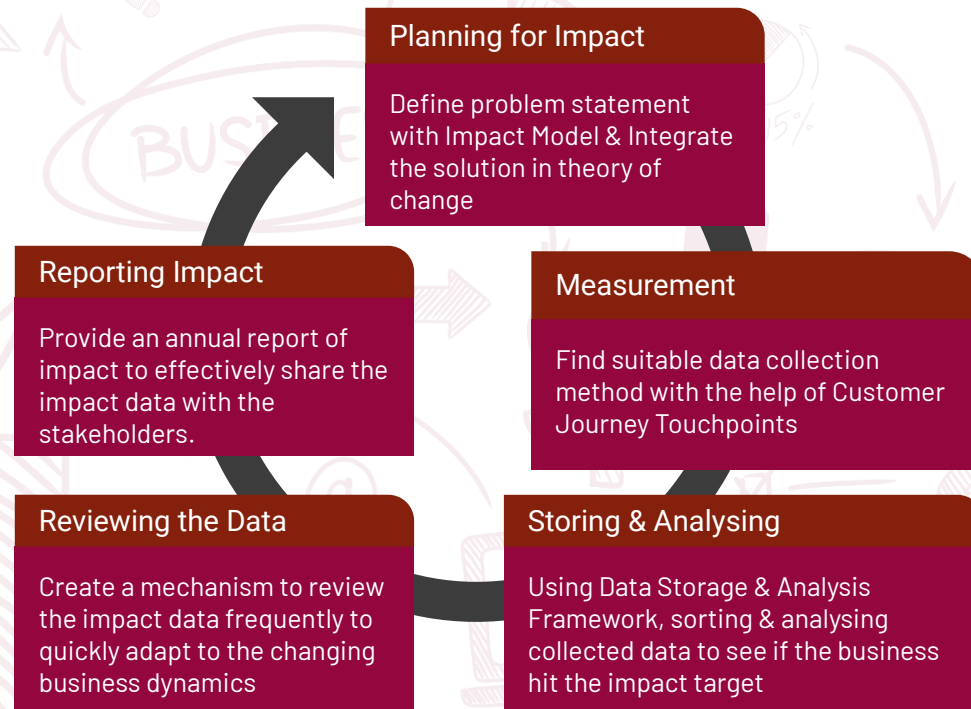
Planning for Impact

Define problem statement with Impact Model & Integrate the solution in theory of change

Measurement

Find suitable data collection method with the help of Customer Journey Touchpoints

Storing & Analysing

Using Data Storage & Analysis Framework, sorting & analysing collected data to see if the business hit the impact target

Reviewing the Data

Create a mechanism to review the impact data frequently to quickly adapt to the changing business dynamics

Reporting Impact

Provide an annual report of impact to effectively share the impact data with the stakeholders.